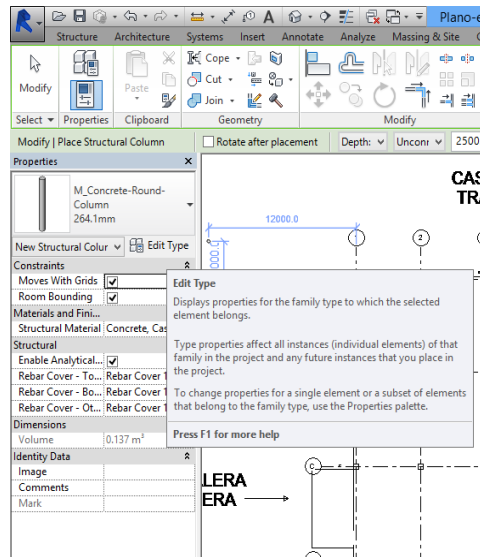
Plano-e

Structure Architecture Systems Insert Annotate Analyze Massing & Site C

Modify

Paste

Cope

Cut

Join

Select ▾ Properties Clipboard Geometry Modify

Modify | Place Structural Column

Rotate after placement Depth: Unconr 2500

Properties

M_Concrete-Round-Column
264.1mm

New Structural Colur Edit Type

| Constraints | |
|---|---|
| Moves With Grids | ✓ |
| Room Bounding | ✓ |
| Materials and Fini... | |
| Structural Material | Concrete, Cas |
| Structural | |
| Enable Analytical... | ✓ |
| Rebar Cover - To... | Rebar Cover 1 |
| Rebar Cover - Bo... | Rebar Cover 1 |
| Rebar Cover - Ot... | Rebar Cover 1 |
| Dimensions | |
| Volume | 0.137 m³ |
| Identity Data | |
| Image | |
| Comments | |
| Mark | |

CAS
TRA

12000.0

2

Edit Type

Displays properties for the family type to which the selected element belongs.

Type properties affect all instances (individual elements) of that family in the project and any future instances that you place in the project.

To change properties for a single element or a subset of elements that belong to the family type, use the Properties palette.

Press F1 for more help

LERA
ERA

C